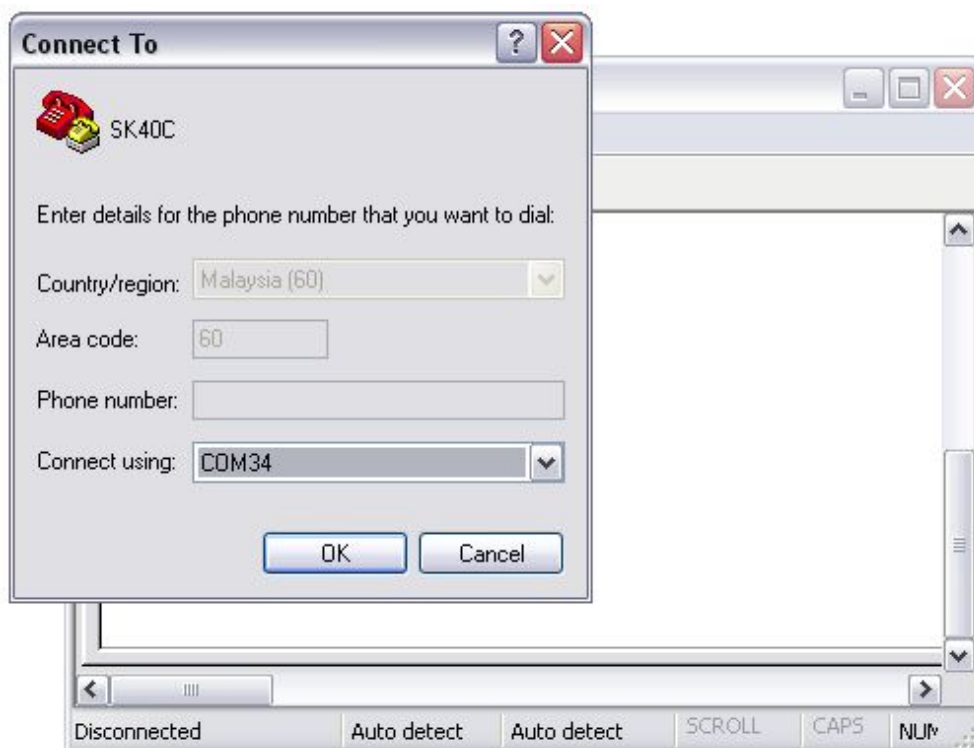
Connect To

SK40C

Enter details for the phone number that you want to dial:

Country/region: Malaysia (60)

Area code: 60

Phone number:

Connect using: COM34

OK Cancel

Disconnected Auto detect Auto detect SCROLL CAPS NUM